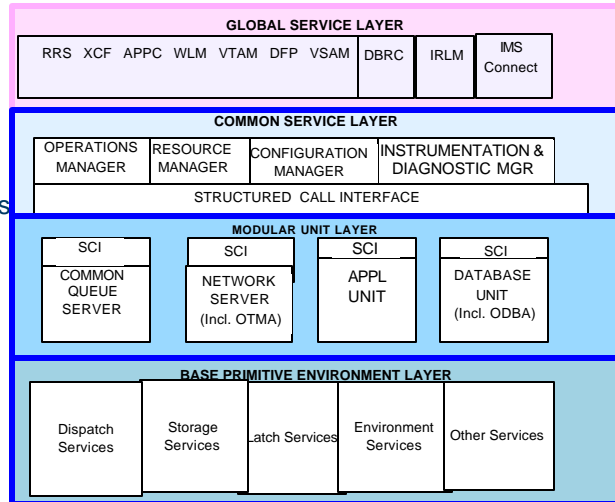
GLOBAL SERVICE LAYER

RRS XCF APPC WLM VTAM DFP VSAM

DBRC

IRLM

IMS Connect

COMMON SERVICE LAYER

OPERATIONS MANAGER

RESOURCE MANAGER

CONFIGURATION MANAGER

INSTRUMENTATION & DIAGNOSTIC MGR

S

STRUCTURED CALL INTERFACE

MODULAR UNIT LAYER

SCI

COMMON QUEUE SERVER

SCI

NETWORK SERVER (Incl. OTMA)

SCI

APPL UNIT

SCI

DATABASE UNIT (Incl. ODBA)

BASE PRIMITIVE ENVIRONMENT LAYER

Dispatch Services

Storage Services

Latch Services

Environment Services

Other Services